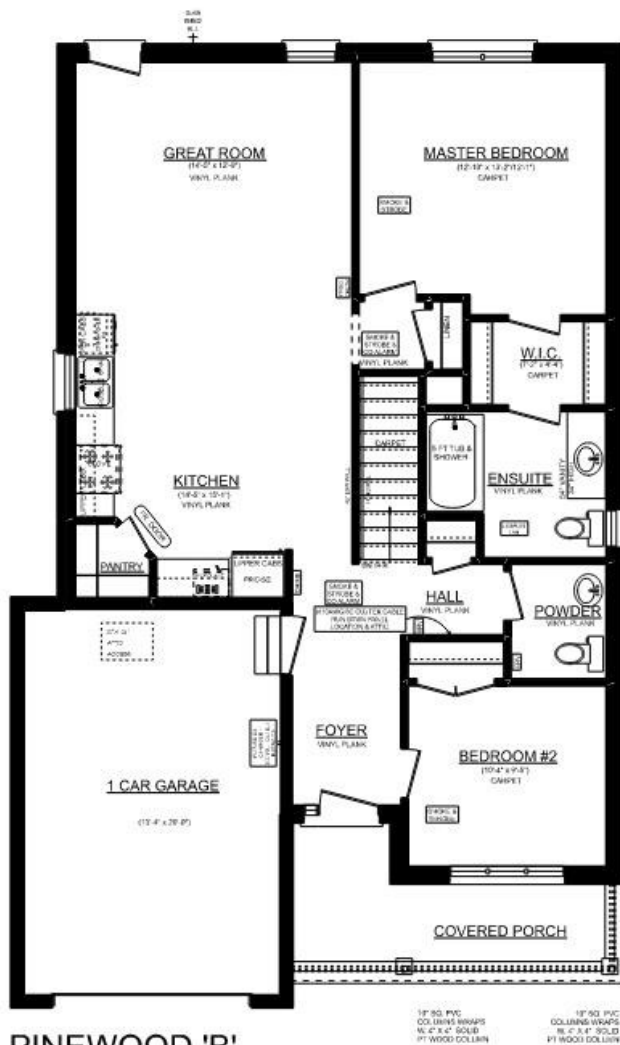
GREAT ROOM
(14'-0" x 12'-9")
VINYL PLANK

MASTER BEDROOM
(12'-10" x 12'-2"/12'-1")
CARPET

SMOKE & STROBE

SMOKE & STROBE & CO ALARM
VINYL PLANK

LINEN

W.I.C.
(7'-7" x 4'-4")
CARPET

CARPET

5 FT TUB & SHOWER

ENSUITE
VINYL PLANK

KITCHEN
(14'-8" x 15'-1")
VINYL PLANK

PANTRY

UPPER CABS

FRIDGE

SMOKE & STROBE & CO ALARM

HALL
VINYL PLANK

POWDER
VINYL PLANK

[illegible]

1 CAR GARAGE
(13'-4" x 20'-8")

FOYER
VINYL PLANK

BEDROOM #2
(10'-4" x 9'-8")
CARPET

SMOKE & STROBE

COVERED PORCH

PINEWOOD 'B'

10" SQ. PVC COLUMNS WRAPS W/ 4" x 4" SOLID PT WOOD COLUMN

10" SQ. PVC COLUMNS WRAPS W/ 4" x 4" SOLID PT WOOD COLUMN